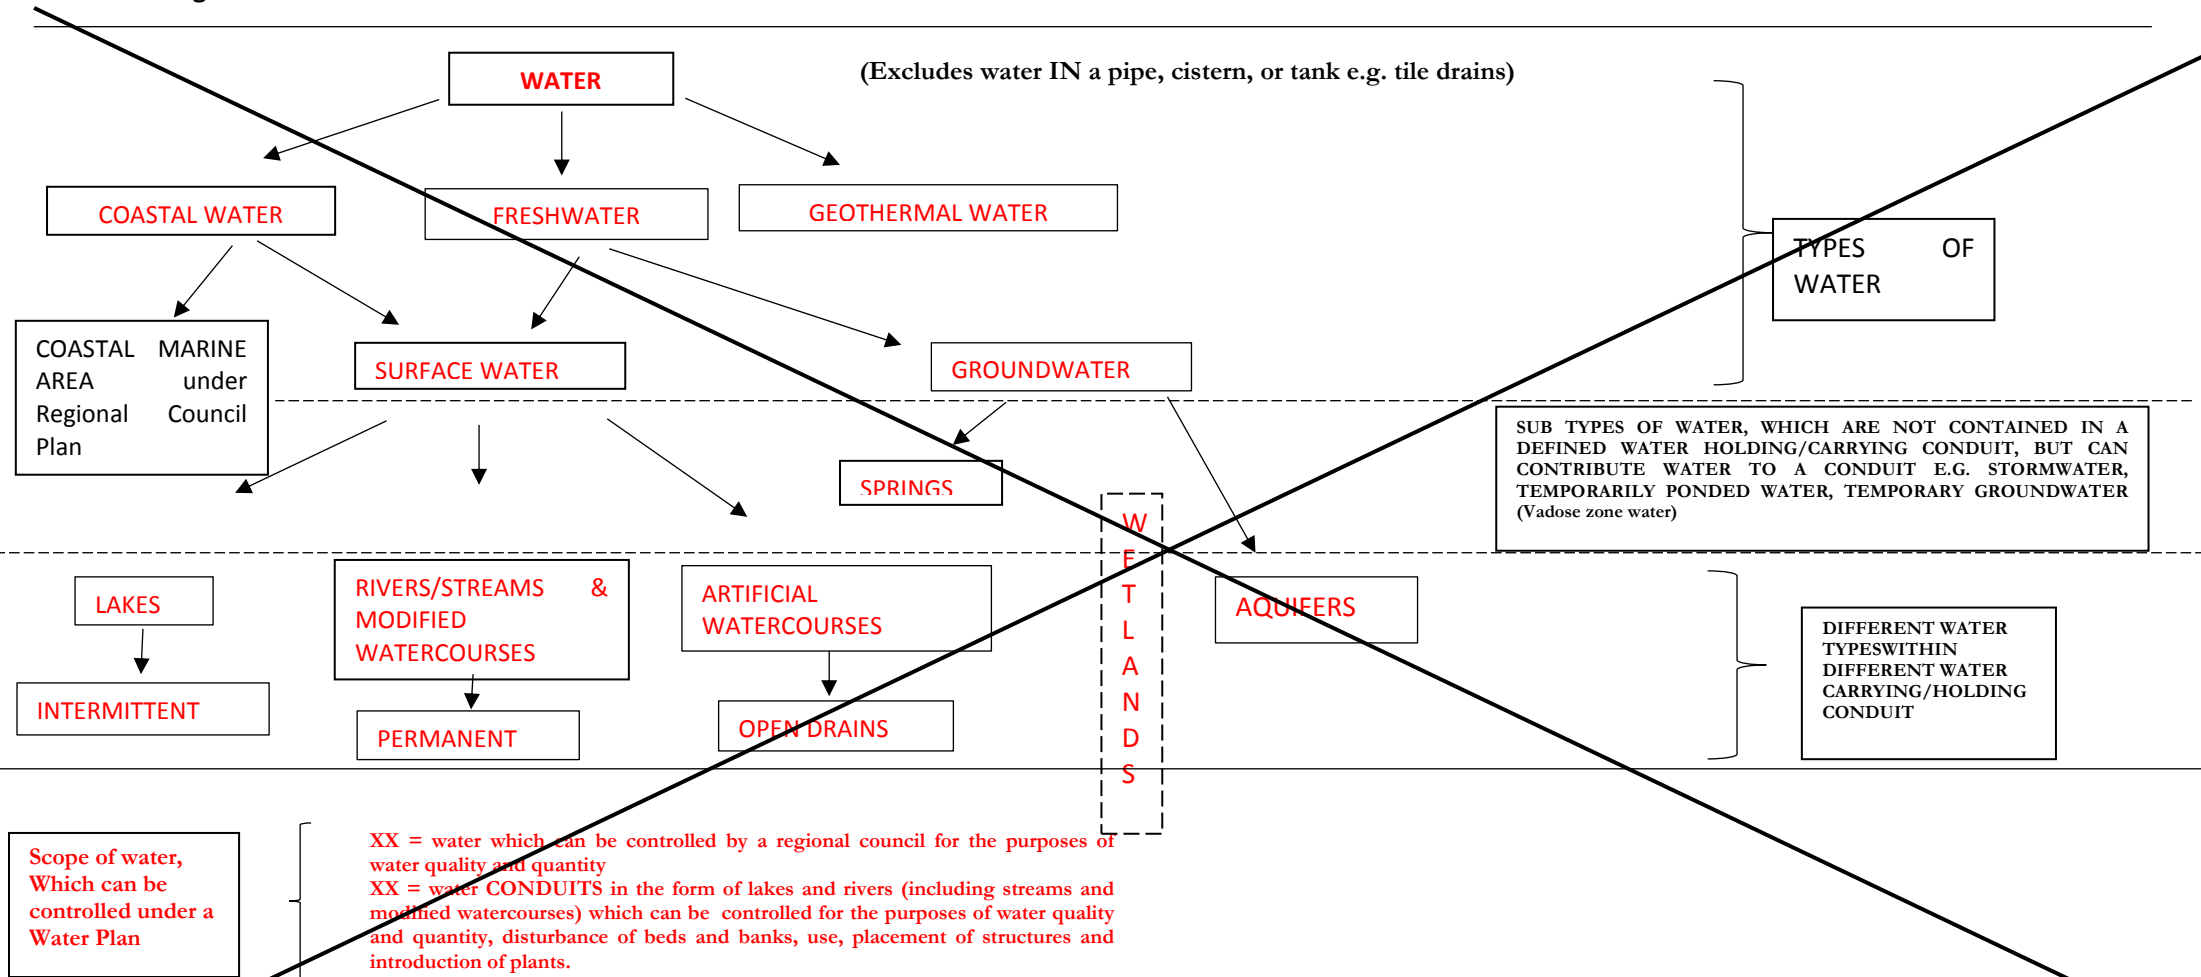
WATER

(Excludes water IN a pipe, cistern, or tank e.g. tile drains)

COASTAL WATER

FRESHWATER

GEOTHERMAL WATER

TYPES OF WATER

COASTAL MARINE AREA under Regional Council Plan

SURFACE WATER

GROUNDWATER

SUB TYPES OF WATER, WHICH ARE NOT CONTAINED IN A DEFINED WATER HOLDING/CARRYING CONDUIT, BUT CAN CONTRIBUTE WATER TO A CONDUIT E.G. STORMWATER, TEMPORARILY PONDED WATER, TEMPORARY GROUNDWATER (Vadose zone water)

SPRINGS

W E T L A N D S

LAKES

RIVERS/STREAMS & MODIFIED WATERCOURSES

ARTIFICIAL WATERCOURSES

AQUIFERS

DIFFERENT WATER TYPESWITHIN DIFFERENT WATER CARRYING/HOLDING CONDUIT

INTERMITTENT

PERMANENT

OPEN DRAINS

Scope of water, Which can be controlled under a Water Plan

XX = water which can be controlled by a regional council for the purposes of water quality and quantity
XX = water CONDUITS in the form of lakes and rivers (including streams and modified watercourses) which can be controlled for the purposes of water quality and quantity, disturbance of beds and banks, use, placement of structures and introduction of plants.